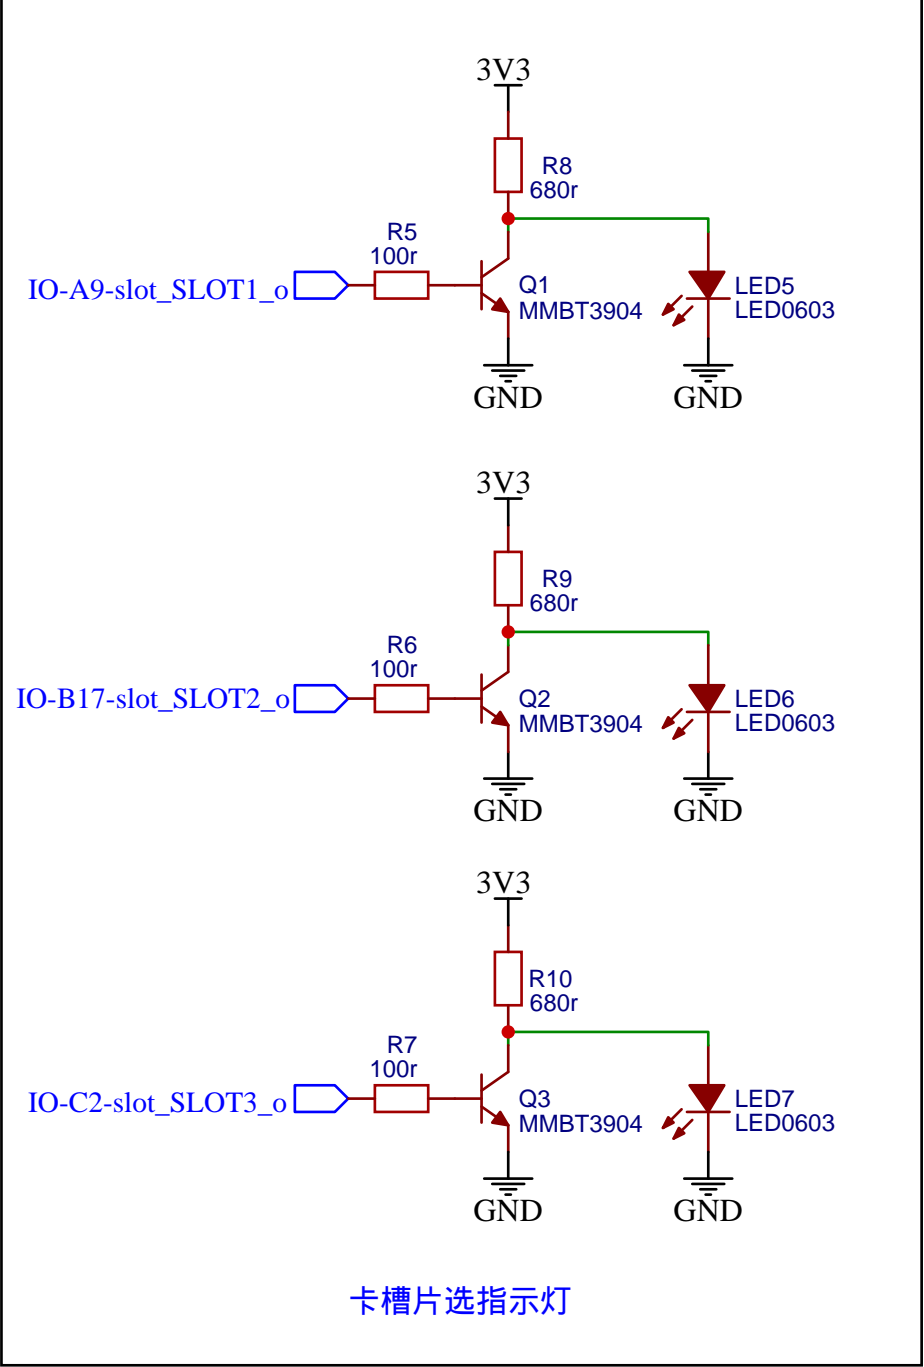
3V3

R8
680r

R5
100r

IO-A9-slot_SLOT1_o

Q1
MMBT3904

LED5
LED0603

GND

GND

3V3

R9
680r

R6
100r

IO-B17-slot_SLOT2_o

Q2
MMBT3904

LED6
LED0603

GND

GND

3V3

R10
680r

R7
100r

IO-C2-slot_SLOT3_o

Q3
MMBT3904

LED7
LED0603

GND

GND

卡槽片选指示灯